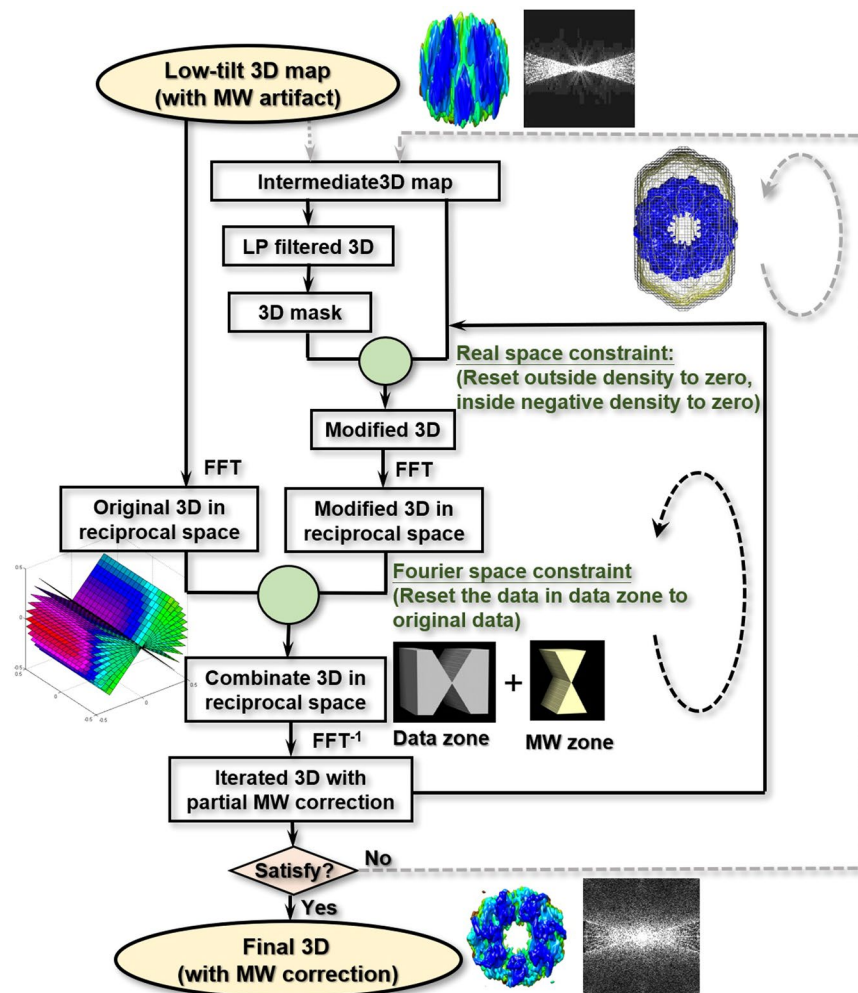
Low-tilt 3D map
(with MW artifact)

Intermediate3D map

LP filtered 3D

3D mask

Real space constraint:
(Reset outside density to zero, inside negative density to zero)

Modified 3D

FFT

FFT

Original 3D in reciprocal space

Modified 3D in reciprocal space

Fourier space constraint
(Reset the data in data zone to original data)

0.5
0
-0.5
0.5
0
-0.5
-0.5
0
0.5

Combinate 3D in reciprocal space

+

$FFT^{-1}$

Data zone

MW zone

Iterated 3D with partial MW correction

Satisfy?

No

Yes

Final 3D
(with MW correction)